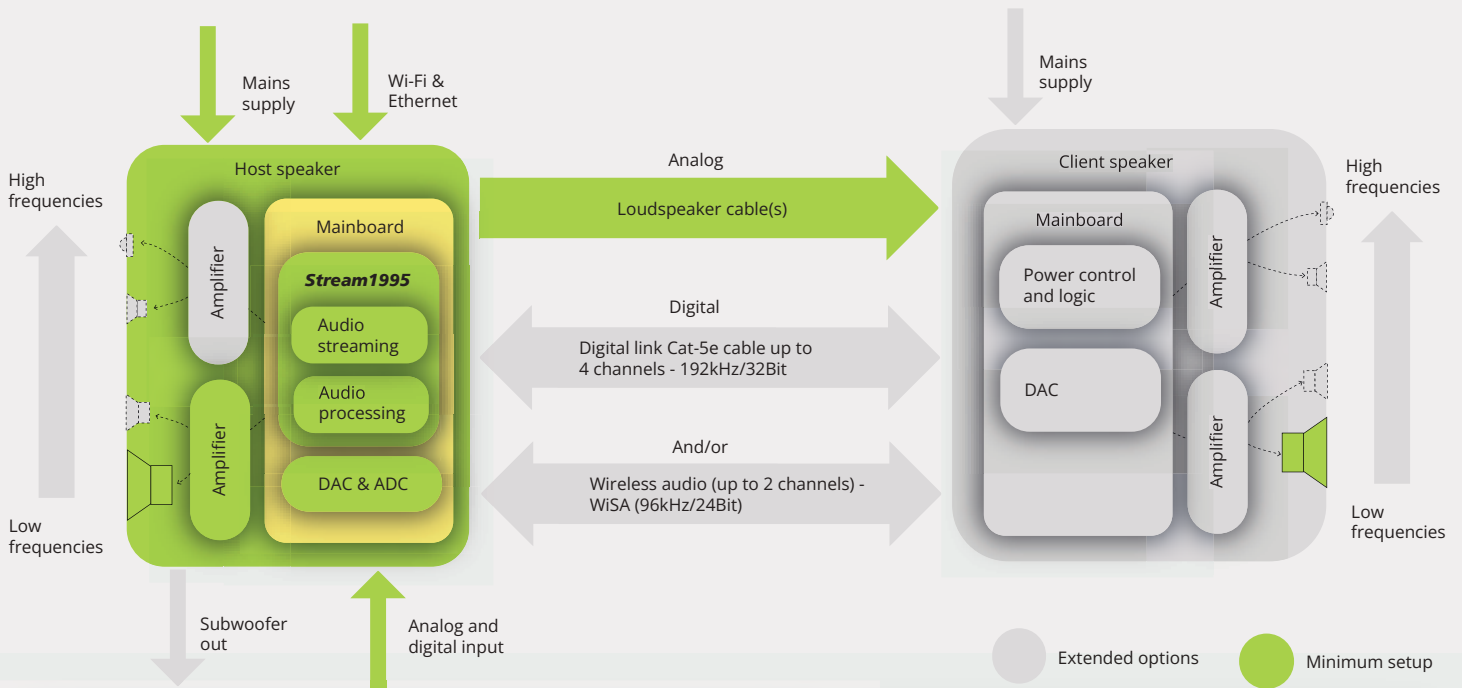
Mains supply

Wi-Fi & Ethernet

Mains supply

Host speaker

High frequencies

Amplifier

Mainboard

Stream1995

Audio streaming

Audio processing

Amplifier

DAC & ADC

Low frequencies

Analog

Loudspeaker cable(s)

Digital

Digital link Cat-5e cable up to 4 channels - 192kHz/32Bit

And/or

Wireless audio (up to 2 channels) - WiSA (96kHz/24Bit)

Client speaker

Mainboard

Power control and logic

DAC

Amplifier

Amplifier

High frequencies

Low frequencies

Subwoofer out

Analog and digital input

Extended options

Minimum setup